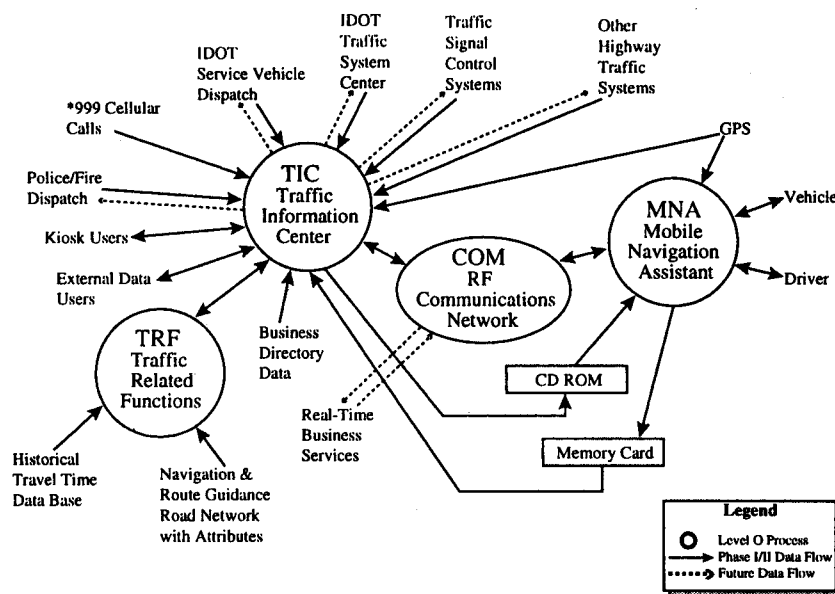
IDOT Service Vehicle Dispatch

IDOT Traffic System Center

Traffic Signal Control Systems

Other Highway Traffic Systems

*999 Cellular Calls

GPS

Police/Fire Dispatch

TIC Traffic Information Center

Vehicle

MNA Mobile Navigation Assistant

Kiosk Users

External Data Users

COM RF Communications Network

Driver

TRF Traffic Related Functions

Business Directory Data

CD ROM

Real-Time Business Services

Memory Card

Historical Travel Time Data Base

Navigation & Route Guidance Road Network with Attributes

Legend
Level O Process
Phase I/II Data Flow
Future Data Flow